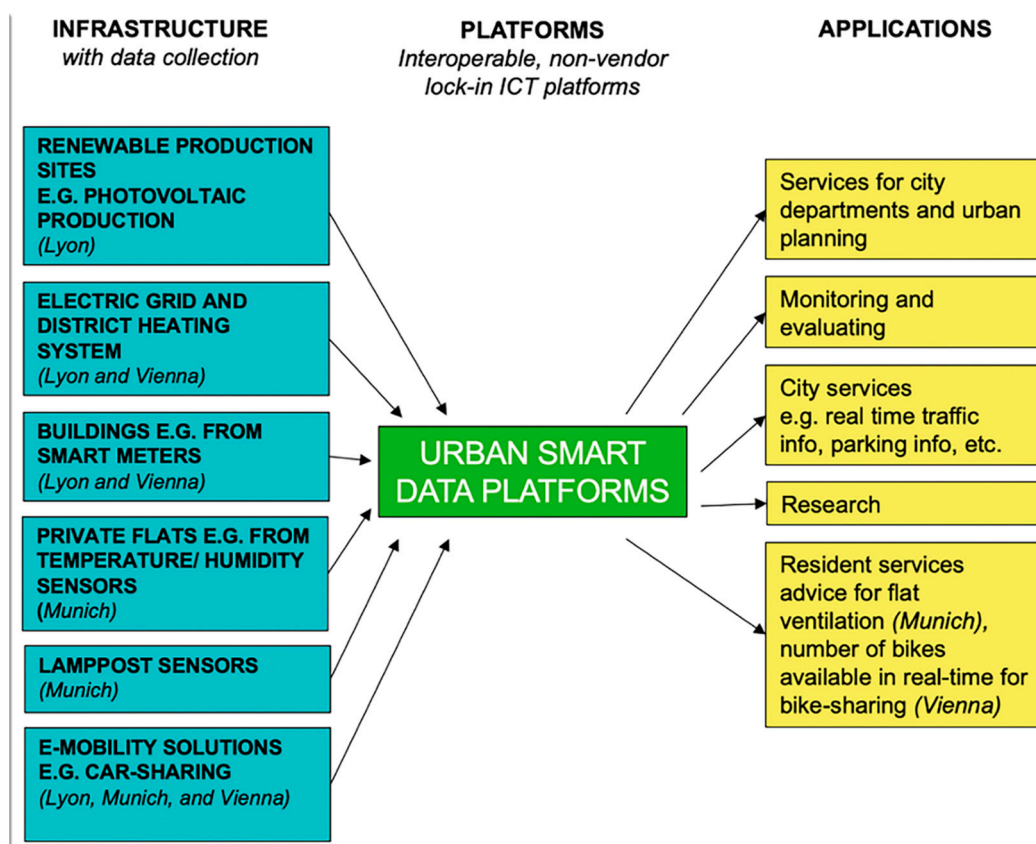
INFRASTRUCTURE
with data collection

PLATFORMS
Interoperable, non-vendor lock-in ICT platforms

APPLICATIONS

RENEWABLE PRODUCTION SITES
E.G. PHOTOVOLTAIC PRODUCTION
(Lyon)

ELECTRIC GRID AND DISTRICT HEATING SYSTEM
(Lyon and Vienna)

BUILDINGS E.G. FROM SMART METERS
(Lyon and Vienna)

PRIVATE FLATS E.G. FROM TEMPERATURE/ HUMIDITY SENSORS
(Munich)

LAMPPOST SENSORS
(Munich)

E-MOBILITY SOLUTIONS
E.G. CAR-SHARING
(Lyon, Munich, and Vienna)

URBAN SMART DATA PLATFORMS

Services for city departments and urban planning

Monitoring and evaluating

City services
e.g. real time traffic info, parking info, etc.

Research

Resident services advice for flat ventilation (Munich), number of bikes available in real-time for bike-sharing (Vienna)